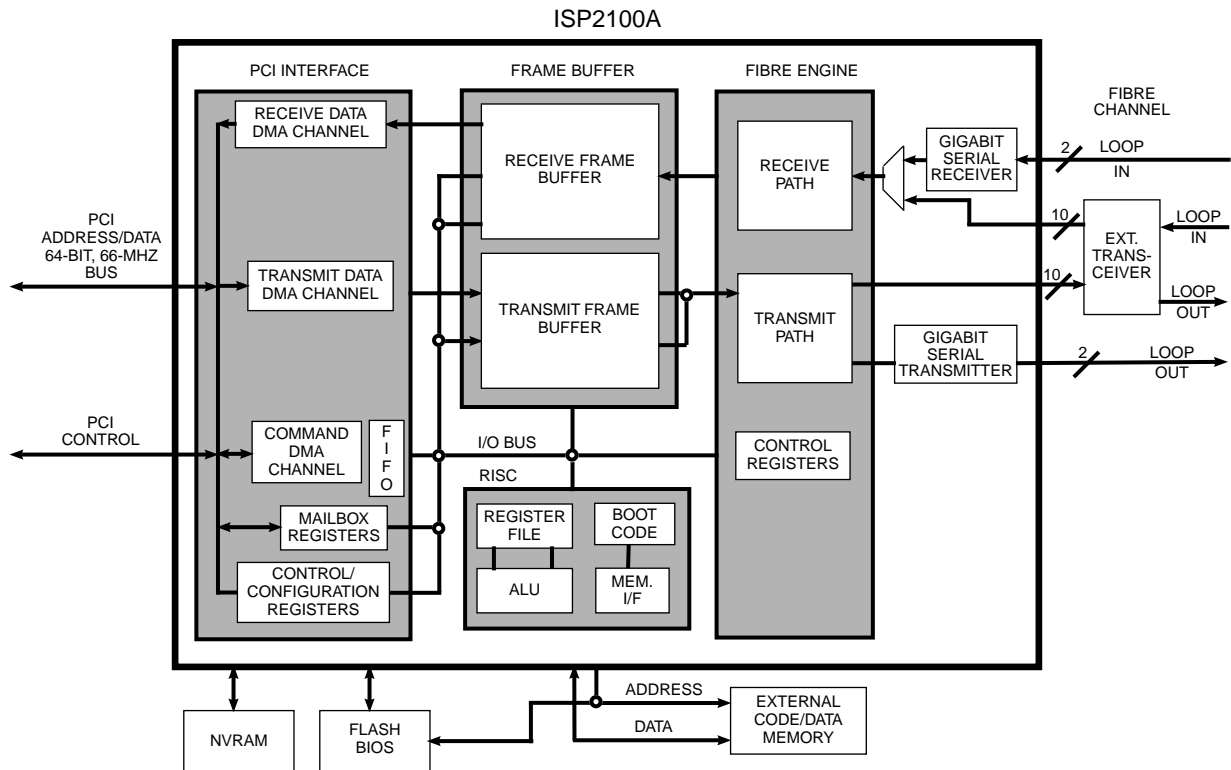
ISP2100A

PCI INTERFACE

FRAME BUFFER

FIBRE ENGINE

FIBRE CHANNEL

RECEIVE DATA DMA CHANNEL

RECEIVE FRAME BUFFER

RECEIVE PATH

GIGABIT SERIAL RECEIVER

2

LOOP IN

PCI ADDRESS/DATA 64-BIT, 66-MHZ BUS

10

LOOP IN

EXT. TRANS-CEIVER

TRANSMIT DATA DMA CHANNEL

TRANSMIT FRAME BUFFER

10

LOOP OUT

TRANSMIT PATH

GIGABIT SERIAL TRANSMITTER

2

LOOP OUT

PCI CONTROL

COMMAND DMA CHANNEL

F I F O

I/O BUS

CONTROL REGISTERS

RISC

MAILBOX REGISTERS

REGISTER FILE

BOOT CODE

CONTROL/ CONFIGURATION REGISTERS

ALU

MEM. I/F

ADDRESS

EXTERNAL CODE/DATA MEMORY

DATA

NVRAM

FLASH BIOS